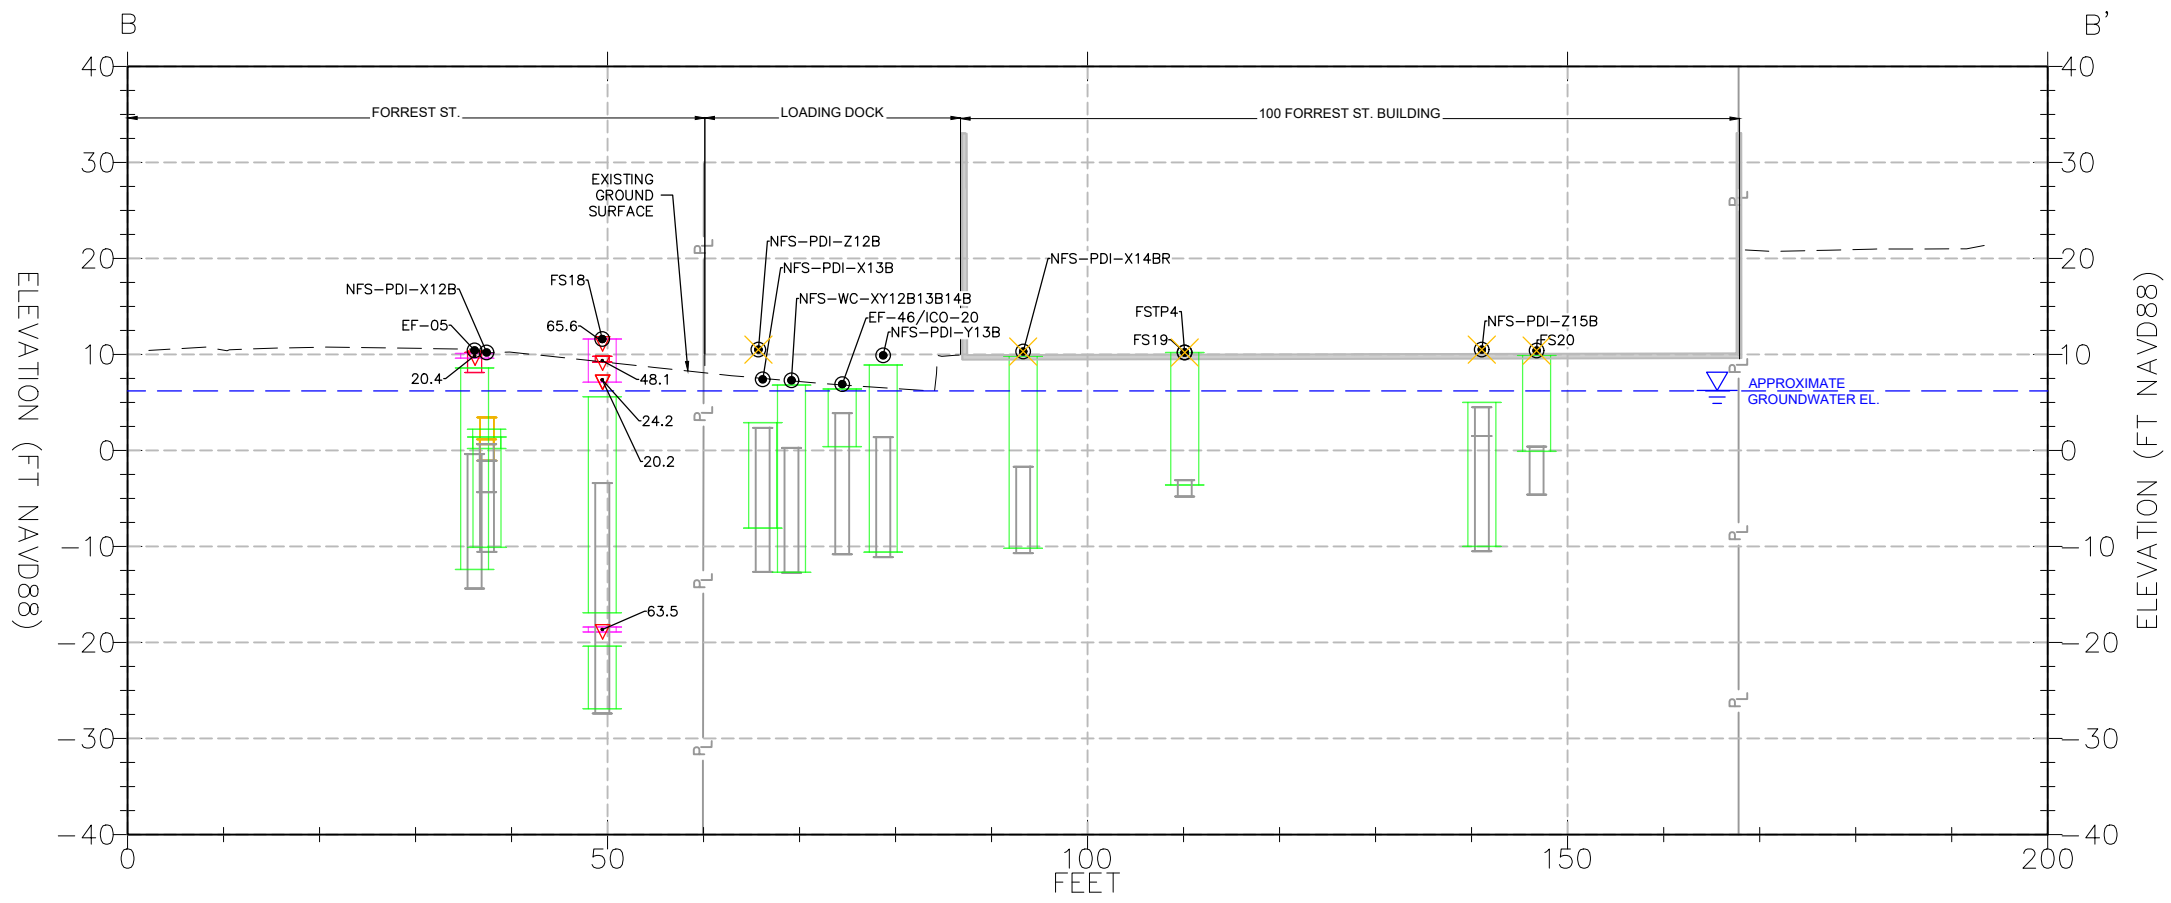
B

B'

FORREST ST.

LOADING DOCK

100 FORREST ST. BUILDING

EXISTING GROUND SURFACE

NFS–PDI–Z12B

NFS–PDI–X13B

NFS–WC–XY12B13B14B

EF–46/ICO–20

NFS–PDI–Y13B

NFS–PDI–X14BR

FSTP4

FS19

NFS–PDI–Z15B

FS20

NFS–PDI–X12B

EF–05

20.4

FS18

65.6

48.1

24.2

20.2

63.5

APPROXIMATE GROUNDWATER EL.

ELEVATION (FT NAVD88)

ELEVATION (FT NAVD88)

40

30

20

10

0

–10

–20

–30

–40

40

30

20

10

0

–10

–20

–30

–40

0

50

100

150

200

FEET